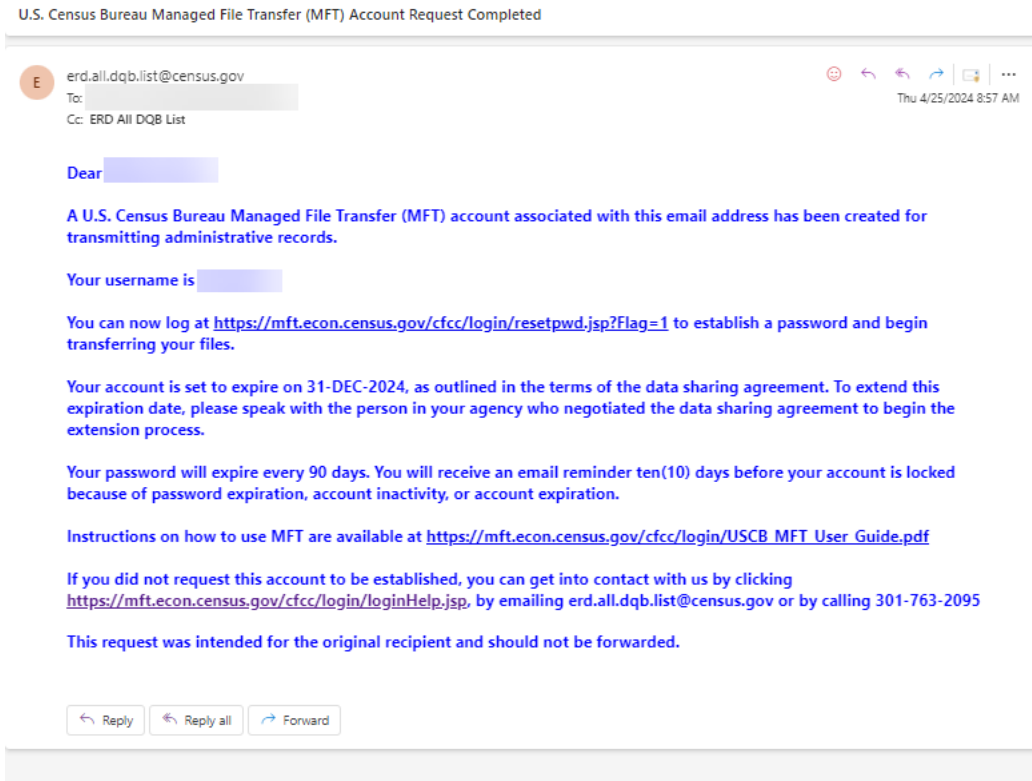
U.S. Census Bureau Managed File Transfer (MFT) Account Request Completed

E

erd.all.dqb.list@census.gov
To:
Cc: ERD All DQB List

Thu 4/25/2024 8:57 AM

Dear

A U.S. Census Bureau Managed File Transfer (MFT) account associated with this email address has been created for transmitting administrative records.

Your username is

You can now log at https://mft.econ.census.gov/cfcc/login/resetpwd.jsp?Flag=1 to establish a password and begin transferring your files.

Your account is set to expire on 31-DEC-2024, as outlined in the terms of the data sharing agreement. To extend this expiration date, please speak with the person in your agency who negotiated the data sharing agreement to begin the extension process.

Your password will expire every 90 days. You will receive an email reminder ten(10) days before your account is locked because of password expiration, account inactivity, or account expiration.

Instructions on how to use MFT are available at https://mft.econ.census.gov/cfcc/login/USCB_MFT_User_Guide.pdf

If you did not request this account to be established, you can get into contact with us by clicking https://mft.econ.census.gov/cfcc/login/loginHelp.jsp, by emailing erd.all.dqb.list@census.gov or by calling 301-763-2095

This request was intended for the original recipient and should not be forwarded.

Reply
Reply all
Forward